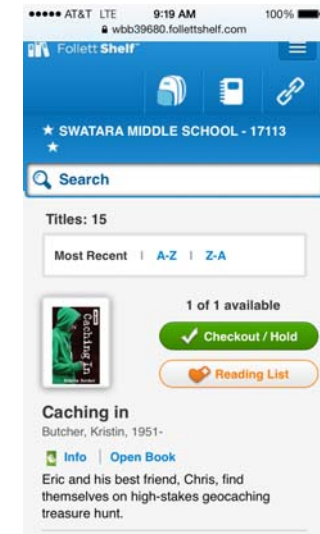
●●●●● AT&T LTE 9:19 AM 100%
wbb39680.follettshelf.com

Follett Shelf

★ SWATARA MIDDLE SCHOOL - 17113 ★

Search

Titles: 15

Most Recent | A-Z | Z-A

Caching in
Kristin Butcher

1 of 1 available

Checkout / Hold

Reading List

Caching in
Butcher, Kristin, 1951-

Info | Open Book

Eric and his best friend, Chris, find themselves on high-stakes geocaching treasure hunt.